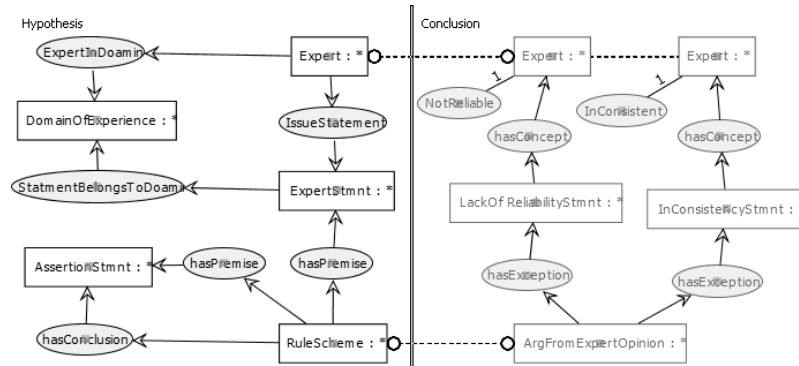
Hypothesis

ExpertInDoamin

Expert : *

DomainOfExperience : *

IssueStatement

StatmentBelongsToDoamin

ExpertStmnt : *

AssertionStmnt : *

hasPremise

hasPremise

hasConclusion

RuleScheme : *

Conclusion

1

Expert : *

1

Expert : *

NotReliable

InConsistent

hasConcept

hasConcept

LackOf ReliabilityStmnt : *

InConsistencyStmnt : *

hasException

hasException

ArgFromExpertOpinion : *